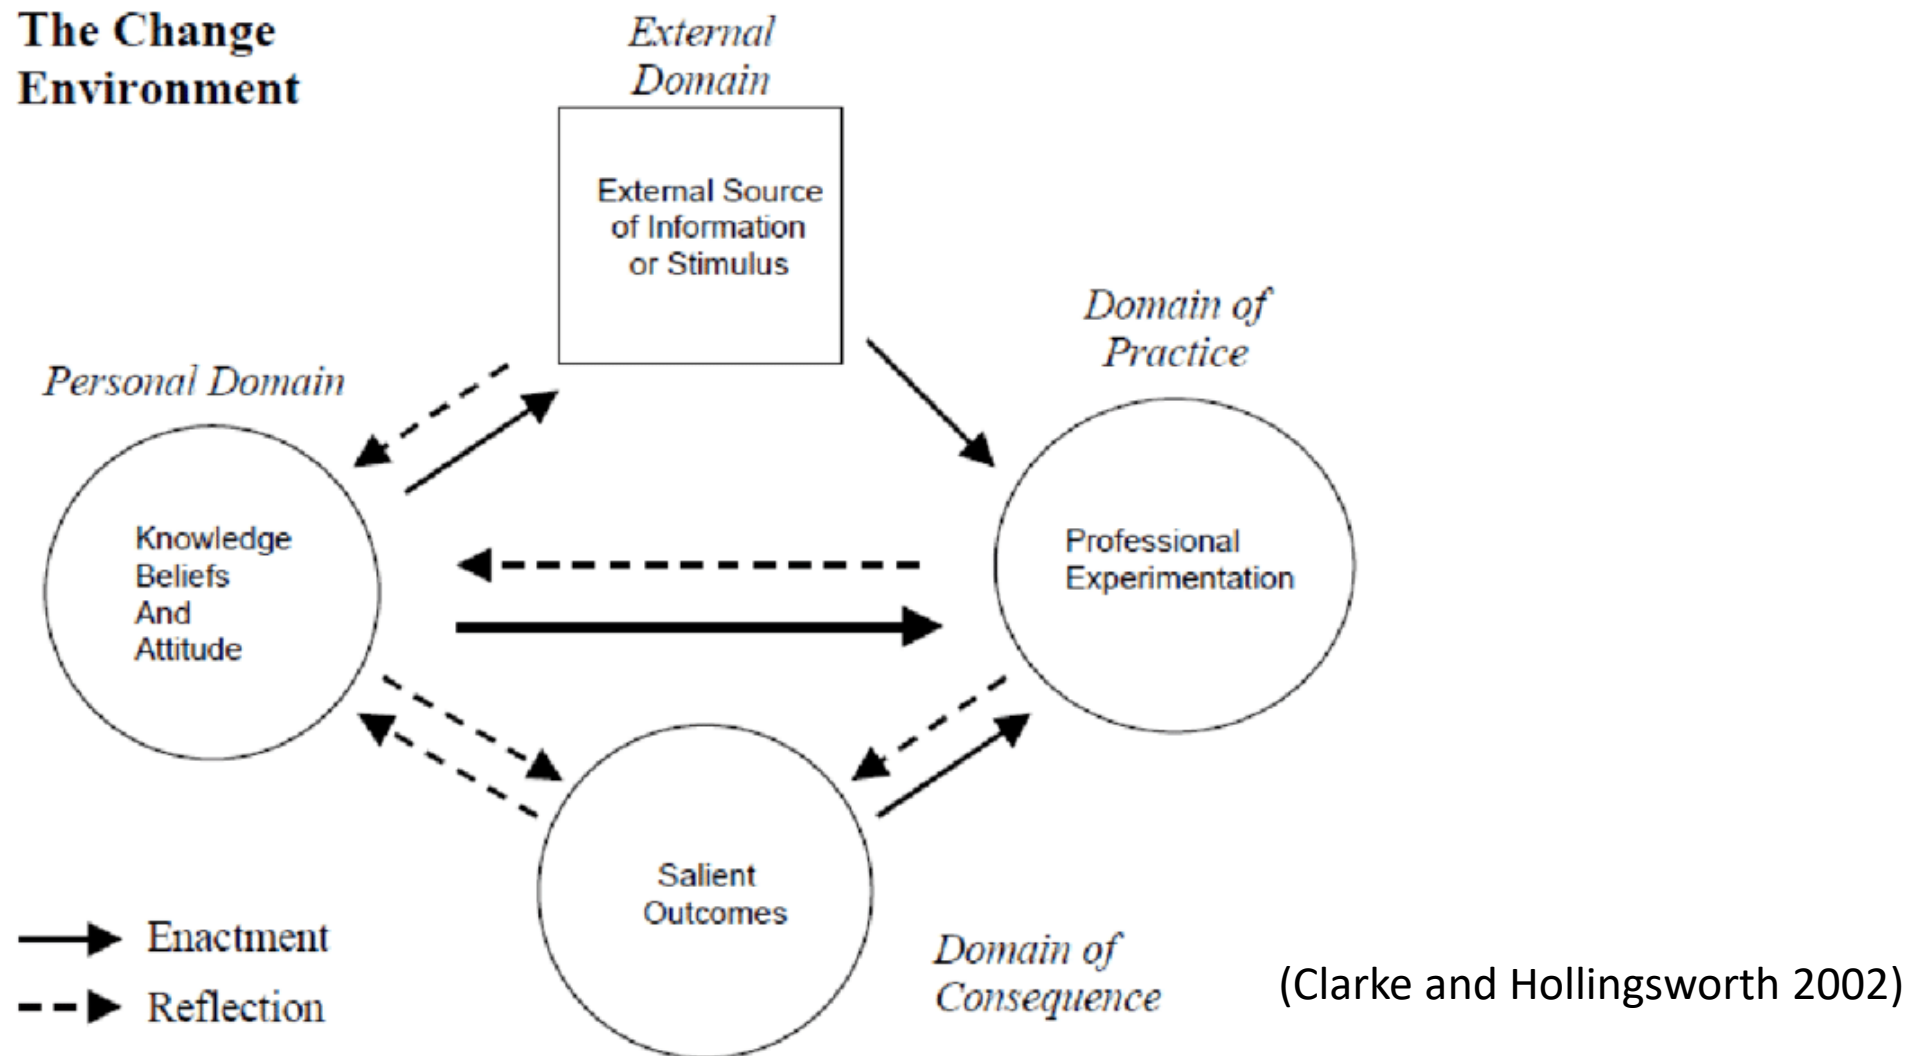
The Change Environment

External Domain

External Source of Information or Stimulus

Domain of Practice

Personal Domain

Knowledge Beliefs And Attitude

Professional Experimentation

Salient Outcomes

Enactment

Reflection

Domain of Consequence

(Clarke and Hollingsworth 2002)